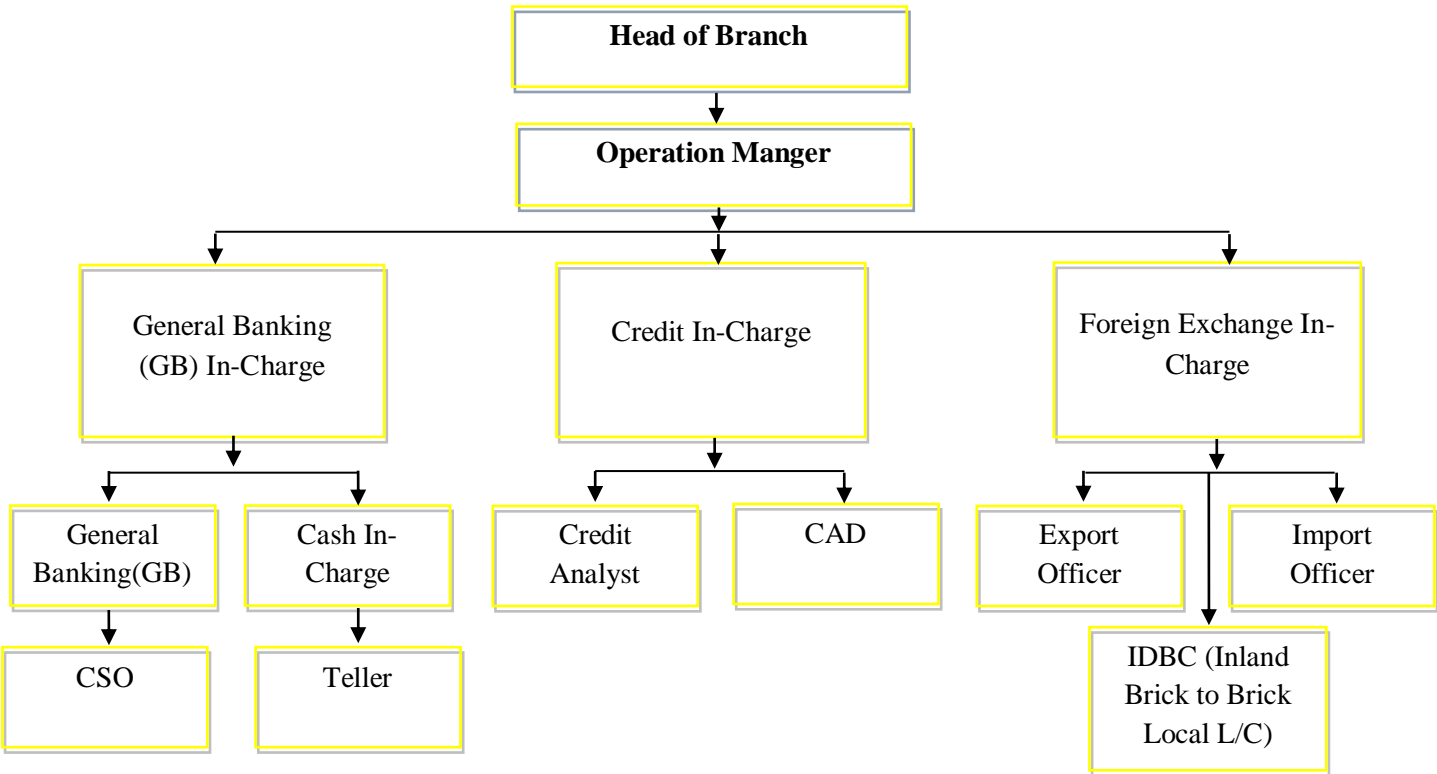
Head of Branch

Operation Manger

General Banking (GB) In-Charge

Credit In-Charge

Foreign Exchange In-Charge

General Banking(GB)

Cash In-Charge

Credit Analyst

CAD

Export Officer

Import Officer

CSO

Teller

IDBC (Inland Brick to Brick Local L/C)